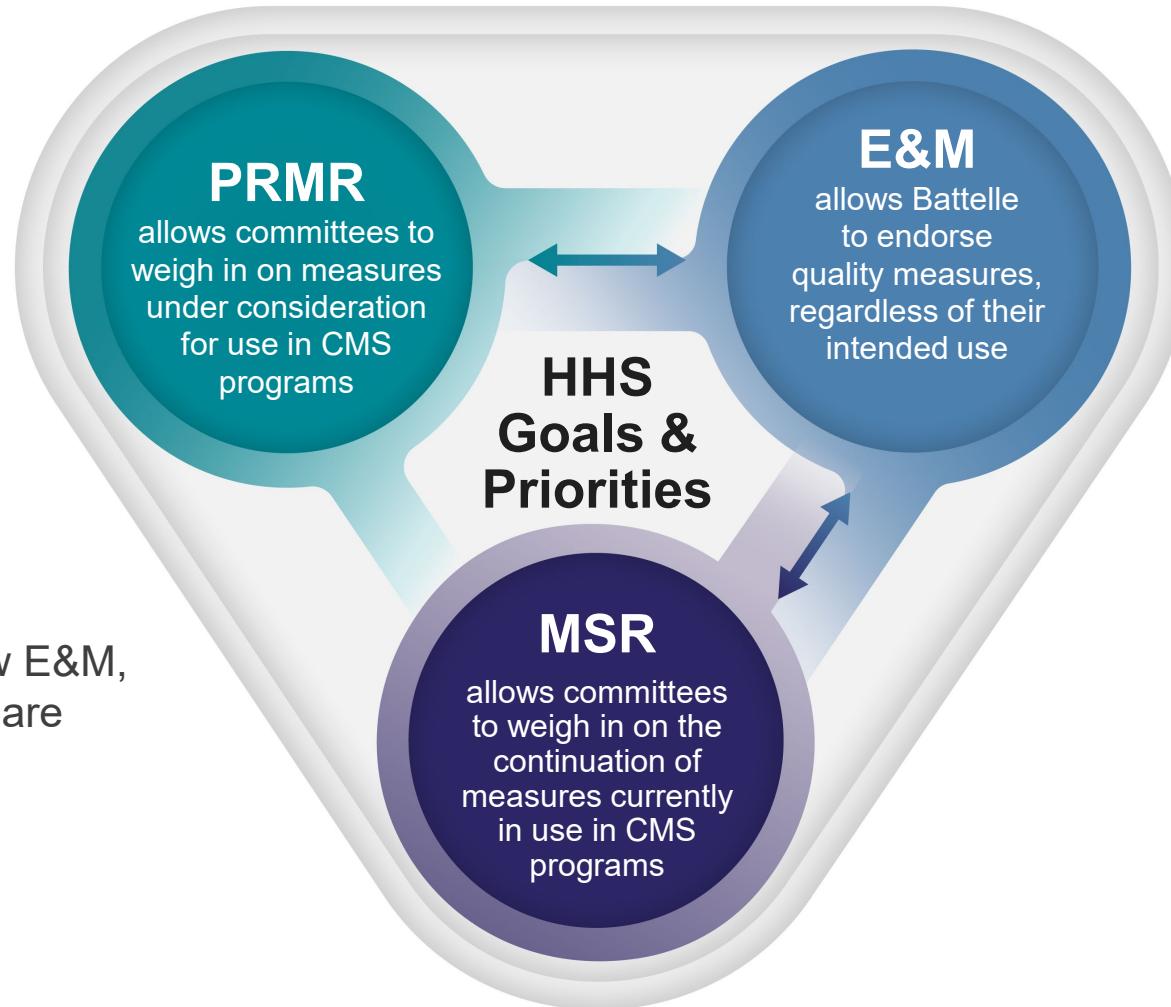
PRMR
allows committees to weigh in on measures under consideration for use in CMS programs

E&M
allows Battelle to endorse quality measures, regardless of their intended use

HHS Goals & Priorities

MSR
allows committees to weigh in on the continuation of measures currently in use in CMS programs

v E&M,
are